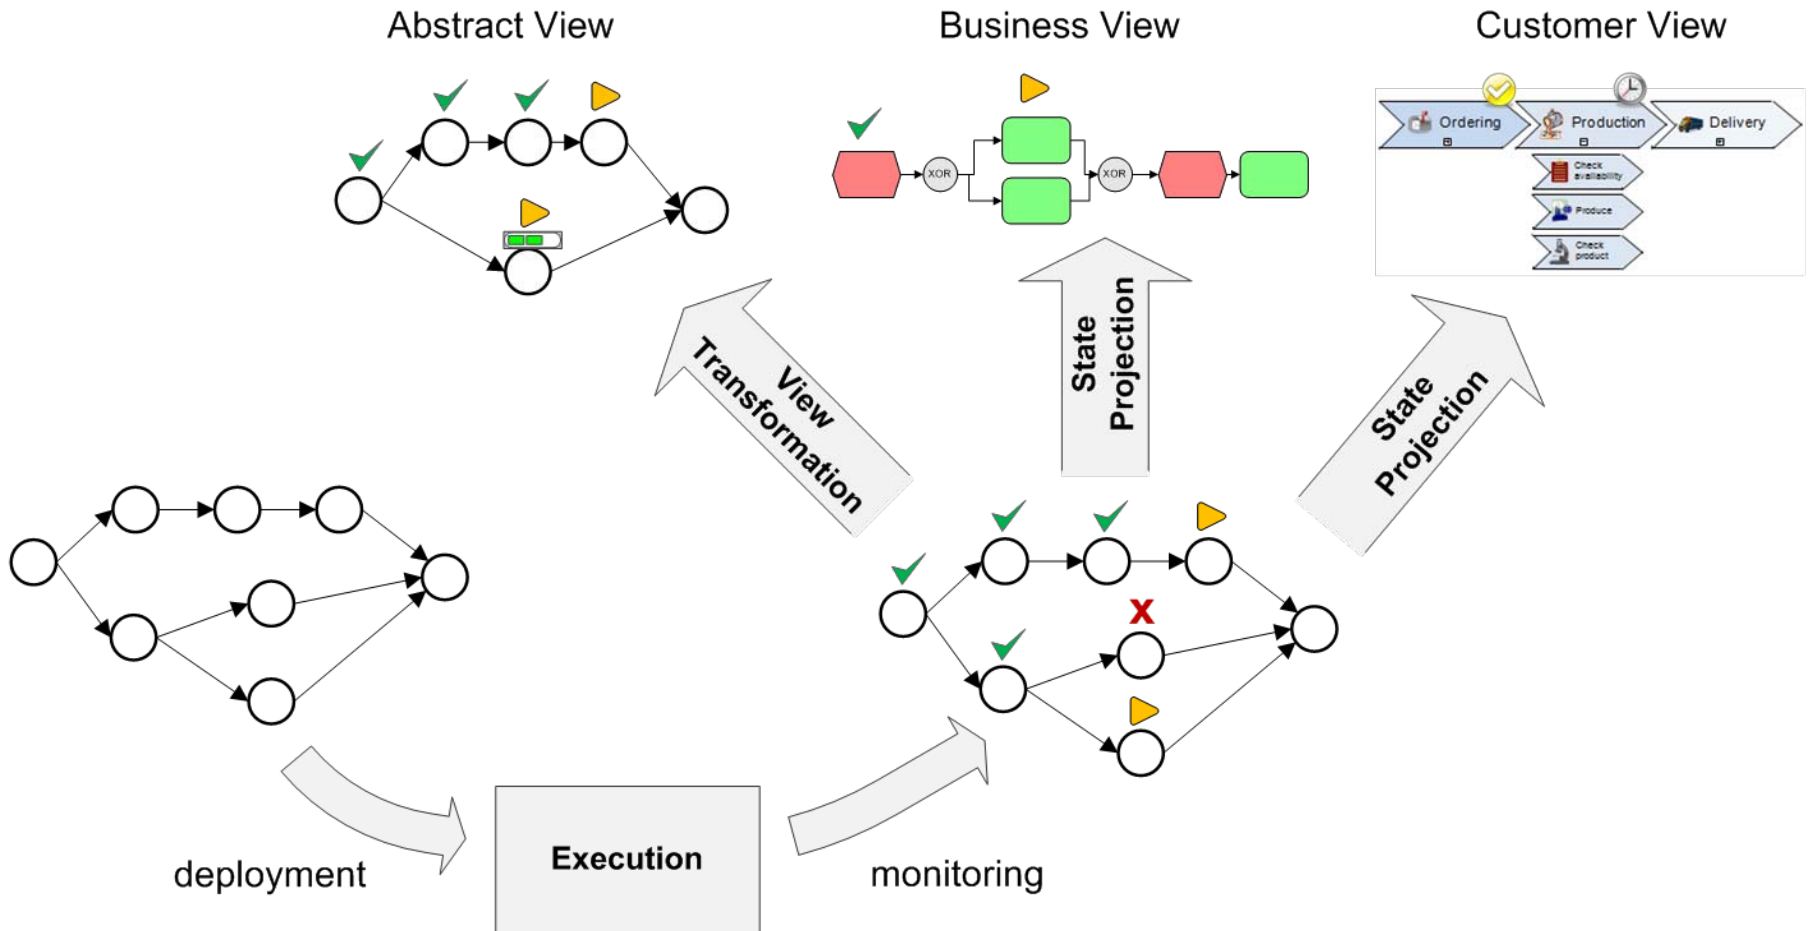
Abstract View

Business View

Customer View

XOR

XOR

Ordering

Production

Delivery

Check availability

Produce

Check product

View Transformation

State Projection

State Projection

X

deployment

Execution

monitoring